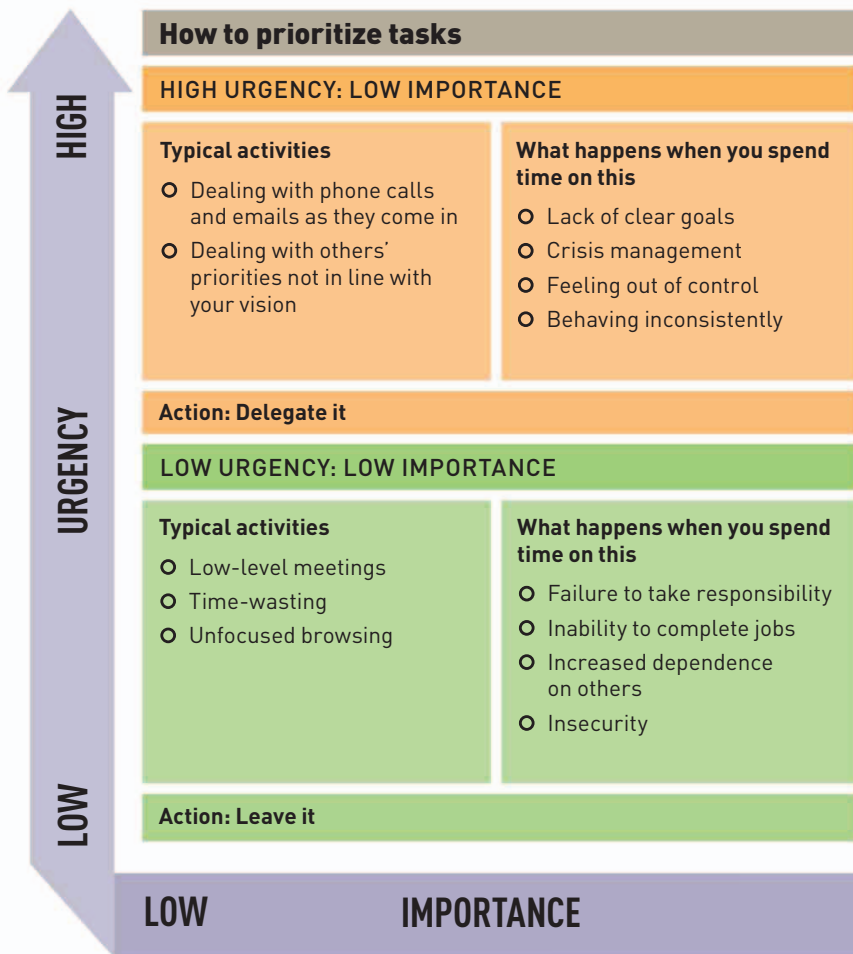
HIGH

URGENCY

LOW

How to prioritize tasks

HIGH URGENCY: LOW IMPORTANCE

Typical activities

- Dealing with phone calls and emails as they come in
- Dealing with others' priorities not in line with your vision

What happens when you spend time on this

- Lack of clear goals
- Crisis management
- Feeling out of control
- Behaving inconsistently

Action: Delegate it

LOW URGENCY: LOW IMPORTANCE

Typical activities

- Low-level meetings
- Time-wasting
- Unfocused browsing

What happens when you spend time on this

- Failure to take responsibility
- Inability to complete jobs
- Increased dependence on others
- Insecurity

Action: Leave it

LOW IMPORTANCE